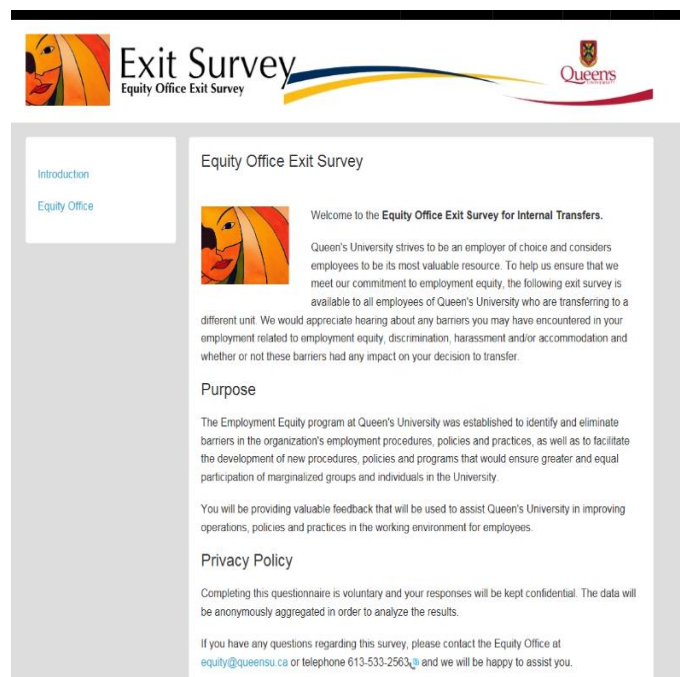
Exit Survey
Equity Office Exit Survey

Queens
UNIVERSITY

Introduction

Equity Office

Equity Office Exit Survey

Welcome to the **Equity Office Exit Survey for Internal Transfers.**

Queen's University strives to be an employer of choice and considers employees to be its most valuable resource. To help us ensure that we meet our commitment to employment equity, the following exit survey is available to all employees of Queen's University who are transferring to a different unit. We would appreciate hearing about any barriers you may have encountered in your employment related to employment equity, discrimination, harassment and/or accommodation and whether or not these barriers had any impact on your decision to transfer.

Purpose

The Employment Equity program at Queen's University was established to identify and eliminate barriers in the organization's employment procedures, policies and practices, as well as to facilitate the development of new procedures, policies and programs that would ensure greater and equal participation of marginalized groups and individuals in the University.

You will be providing valuable feedback that will be used to assist Queen's University in improving operations, policies and practices in the working environment for employees.

Privacy Policy

Completing this questionnaire is voluntary and your responses will be kept confidential. The data will be anonymously aggregated in order to analyze the results.

If you have any questions regarding this survey, please contact the Equity Office at equity@queensu.ca or telephone 613-533-2563 and we will be happy to assist you.